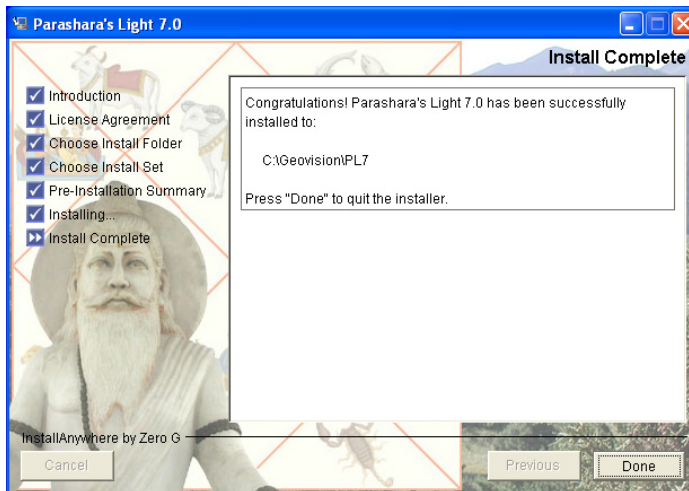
Parashara's Light 7.0

Install Complete

Introduction
License Agreement
Choose Install Folder
Choose Install Set
Pre-Installation Summary
Installing...
Install Complete

Congratulations! Parashara's Light 7.0 has been successfully installed to:

C:\Geovision\PL7

Press "Done" to quit the installer.

InstallAnywhere by Zero G

Cancel

Previous

Done